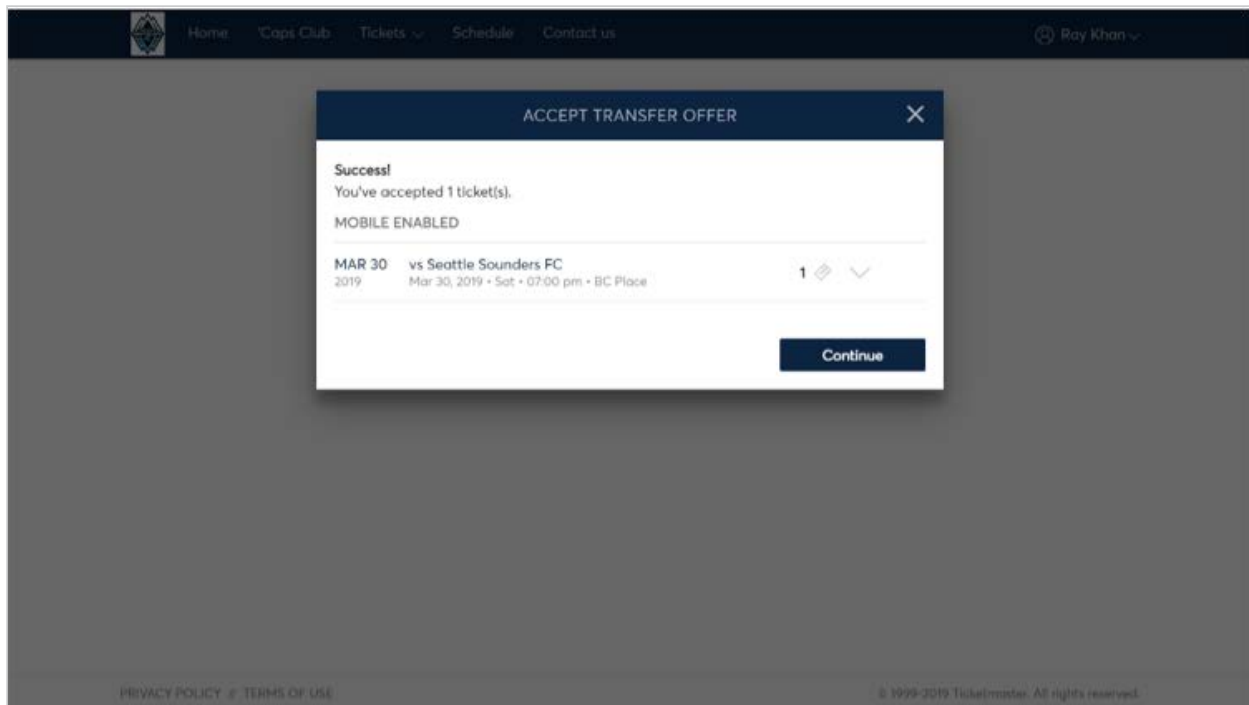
Home 'Caps Club Tickets Schedule Contact us

Ray Khan

ACCEPT TRANSFER OFFER

Success!
You've accepted 1 ticket(s).

MOBILE ENABLED

MAR 30 2019 vs Seattle Sounders FC Mar 30, 2019 • Sat • 07:00 pm • BC Place 1

Continue

PRIVACY POLICY // TERMS OF USE

© 1999-2019 Ticketmaster. All rights reserved.